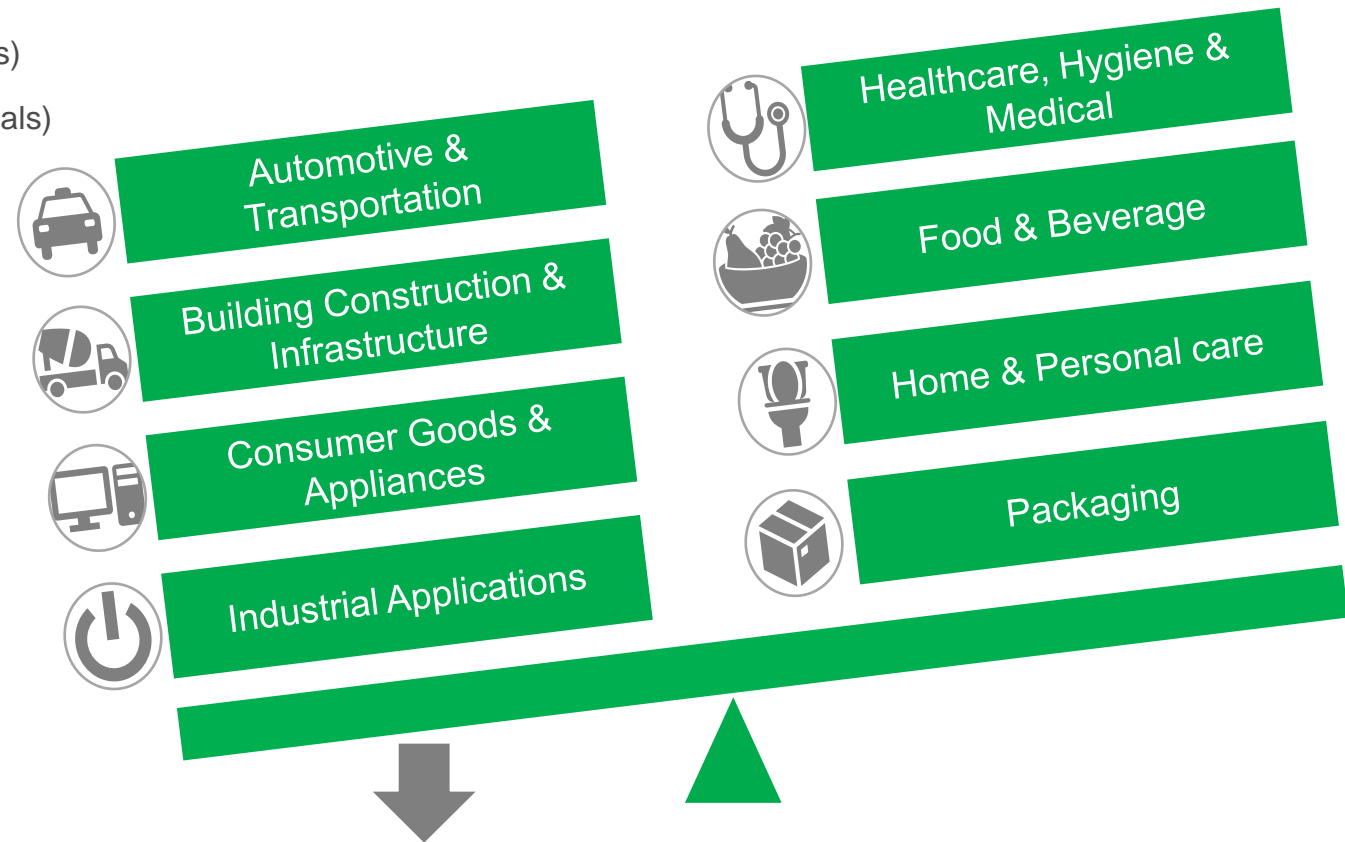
s)

als)

Automotive & Transportation

Building Construction & Infrastructure

Consumer Goods & Appliances

Industrial Applications

Healthcare, Hygiene & Medical

Food & Beverage

Home & Personal care

Packaging